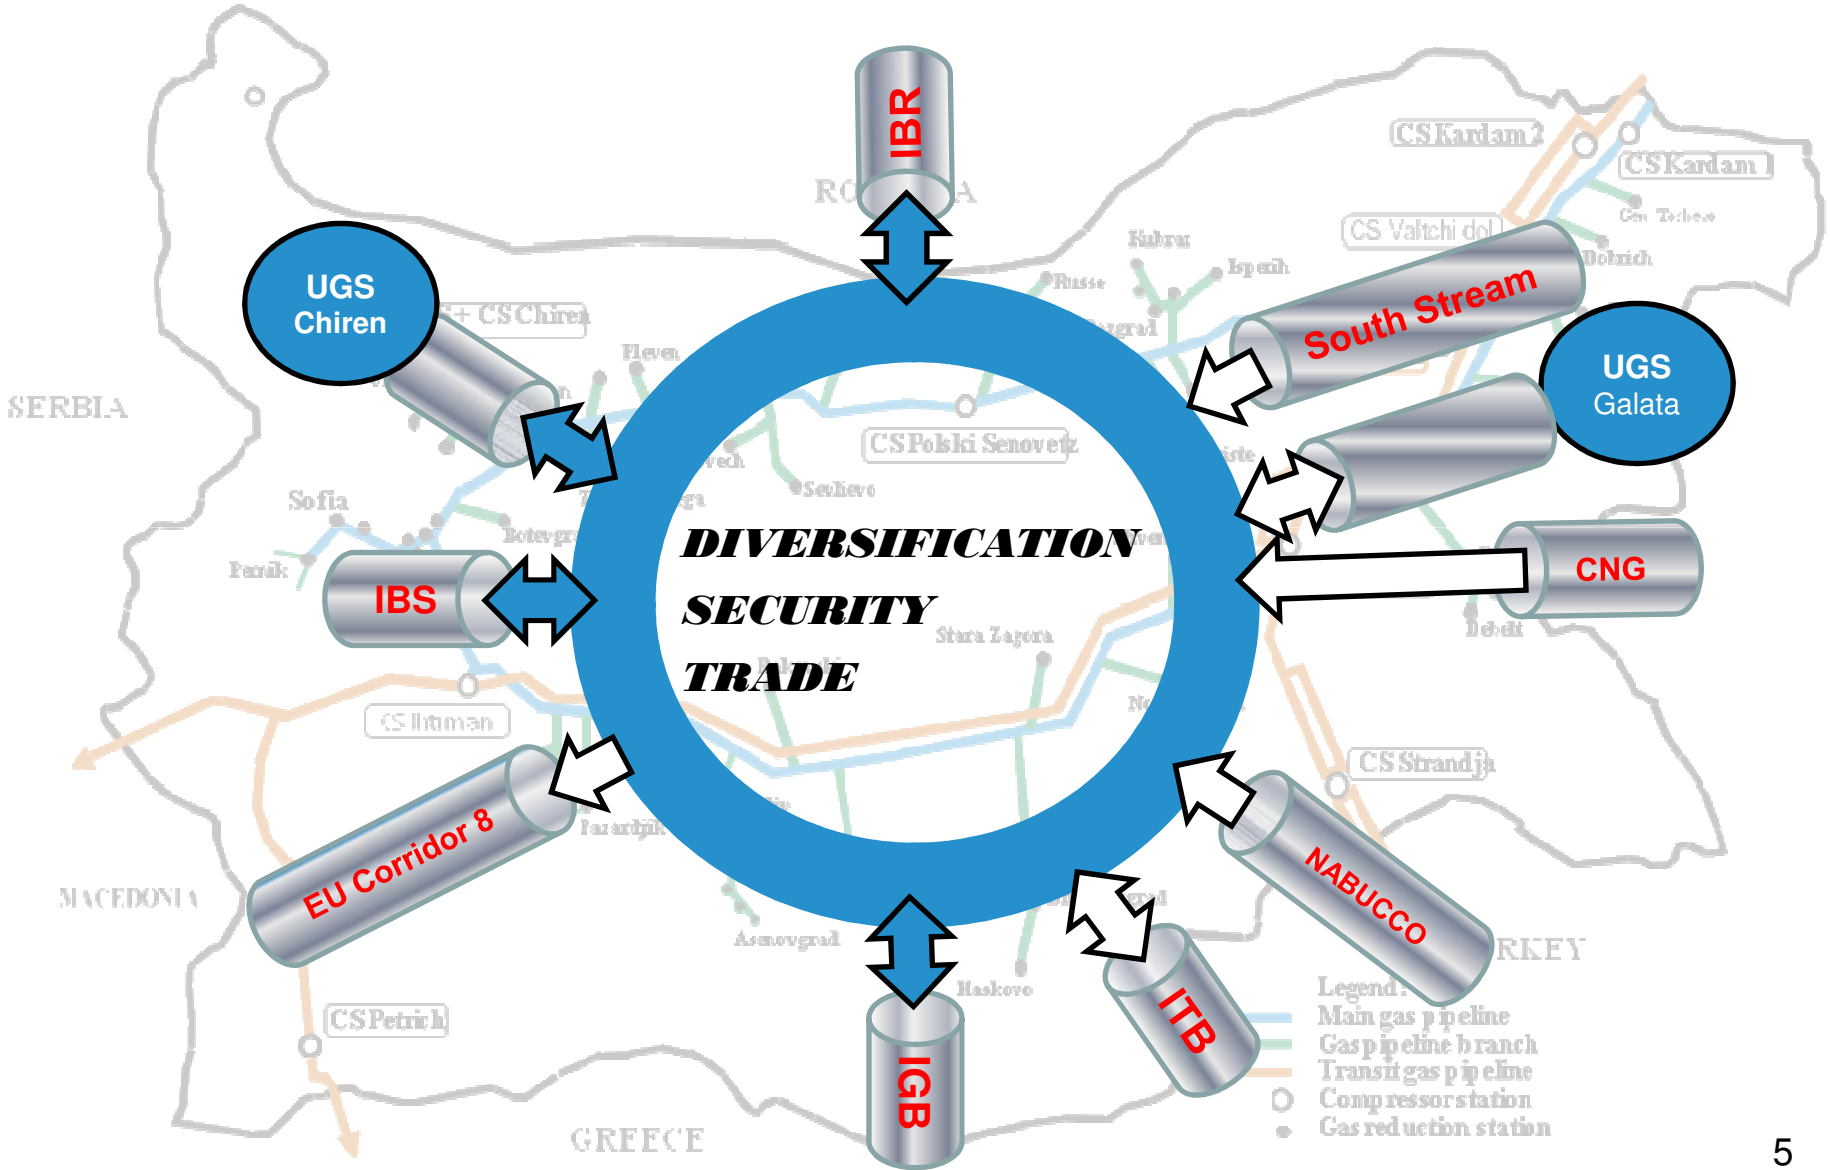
IBR

RO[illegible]A

CS Kardam 2
CS Kardam
Gen. Toshevo
Dobrich
CS Valtchi dol
Kubrat
Isperih
Russe

UGS
Chiren

CS Chiren
Pleven

SERBIA

South Stream

UGS
Galata

CS Polski Senovets
Sevlievo

Sofia
Pernik
Botevgrad

DIVERSIFICATION
SECURITY
TRADE

IBS

CNG

Stara Zagora
Debelt

CS Ihtiman

CS Strandja

EU Corridor 8
Pazardjik

MACEDONIA

NABUCCO

Asenovgrad
Haskovo

RKEY

ITB

IGB

CS Petrich

GREECE

Legend:
Main gas pipeline
Gas pipeline branch
Transit gas pipeline
Compressor station
Gas reduction station

5